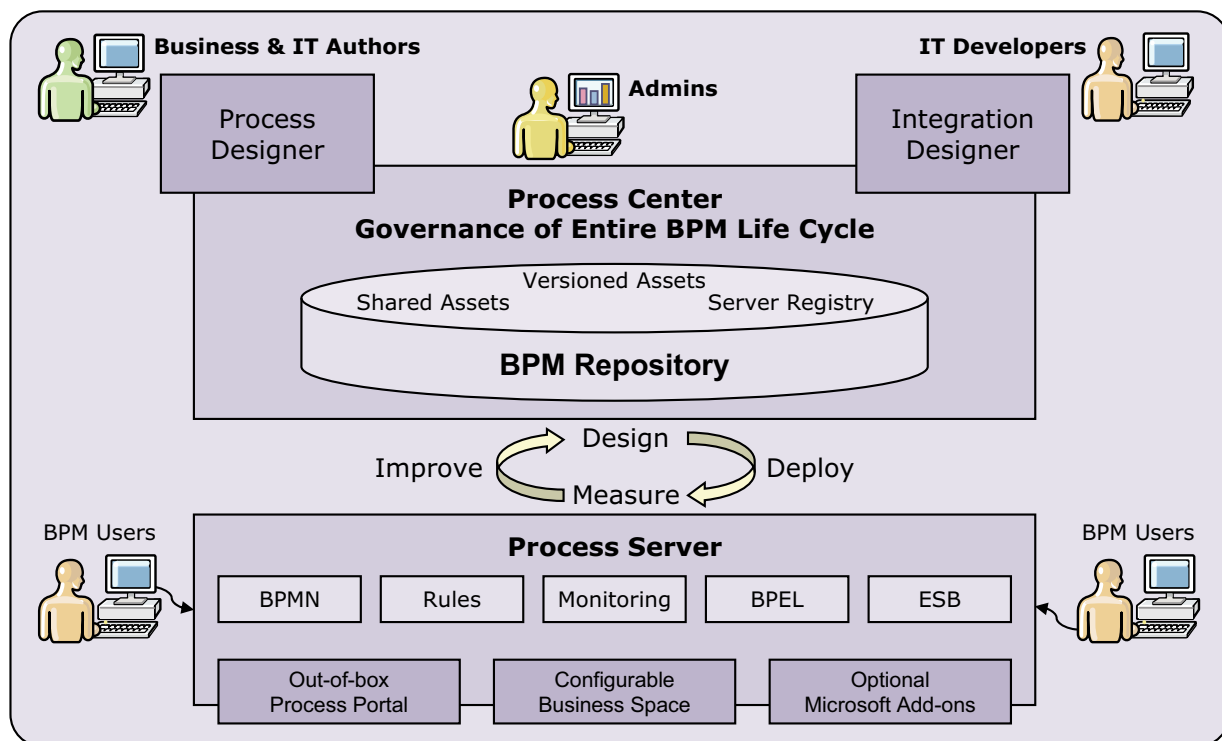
Business & IT Authors

Admins

IT Developers

Process Designer

Integration Designer

Process Center
Governance of Entire BPM Life Cycle

Versioned Assets

Shared Assets

Server Registry

BPM Repository

Design

Improve

Deploy

Measure

BPM Users

BPM Users

Process Server

BPMN

Rules

Monitoring

BPEL

ESB

Out-of-box Process Portal

Configurable Business Space

Optional Microsoft Add-ons